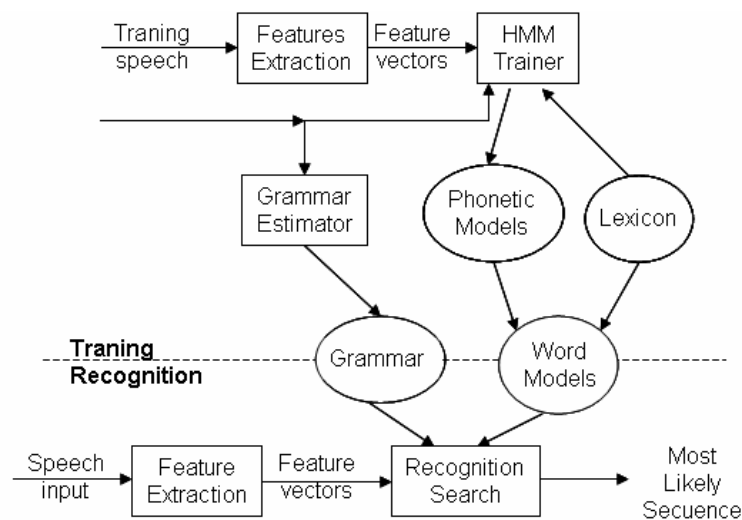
Traning speech

Features Extraction

Feature vectors

HMM Trainer

Grammar Estimator

Phonetic Models

Lexicon

Traning

Recognition

Grammar

Word Models

Speech input

Feature Extraction

Feature vectors

Recognition Search

Most Likely Secuence